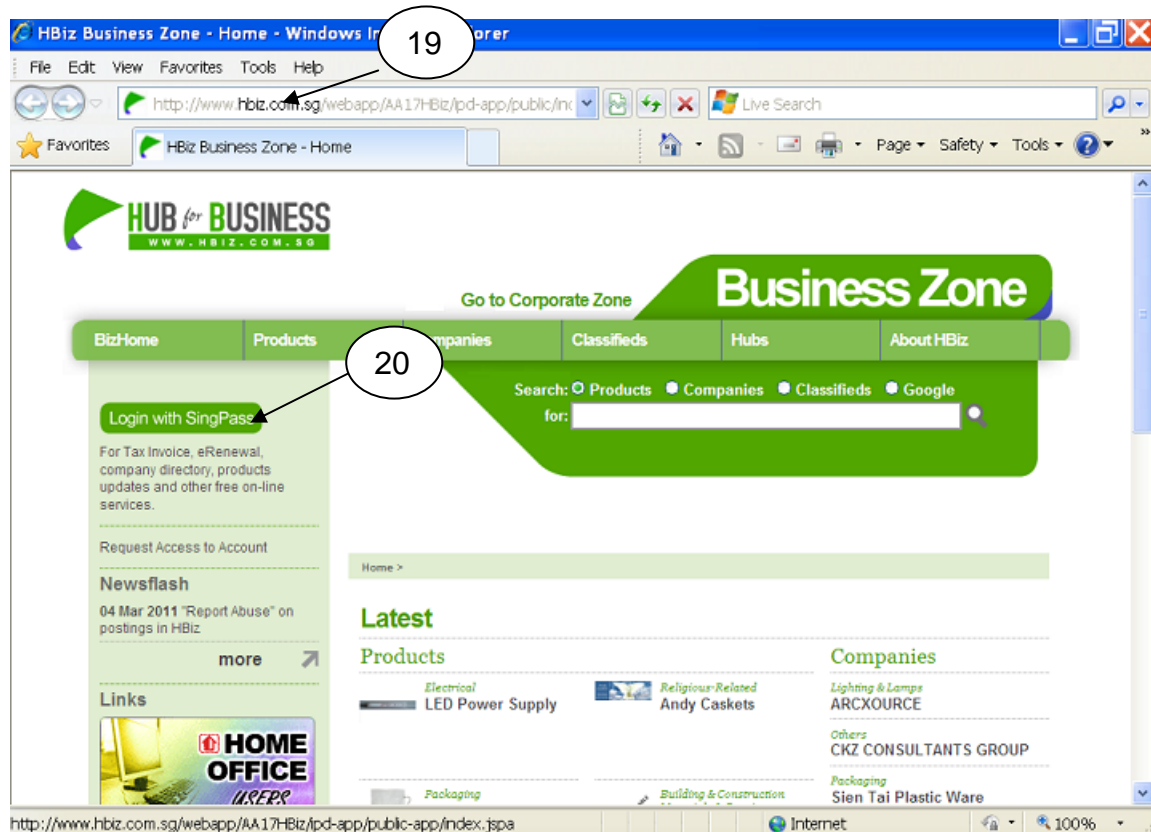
HBiz Business Zone - Home - Windows In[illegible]orer

19

File Edit View Favorites Tools Help

http://www.hbiz.com.sg/webapp/AA17HBiz/ipd-app/public/in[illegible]

Live Search

Favorites HBiz Business Zone - Home

Page Safety Tools

HUB for BUSINESS
WWW.HBIZ.COM.SG

Go to Corporate Zone

Business Zone

BizHome Products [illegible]mpanies Classifieds Hubs About HBiz

20

Search: Products Companies Classifieds Google
for:

Login with SingPass

For Tax Invoice, eRenewal, company directory, products updates and other free on-line services.

Request Access to Account

Newsflash

04 Mar 2011 "Report Abuse" on postings in HBiz

more

Links

HOME OFFICE USERS

Home >

Latest

Products

Electrical
LED Power Supply

Religious-Related
Andy Caskets

Packaging

Building & Construction

Companies

Lighting & Lamps
ARCXOURCE

Others
CKZ CONSULTANTS GROUP

Packaging
Sien Tai Plastic Ware

http://www.hbiz.com.sg/webapp/AA17HBiz/ipd-app/public-app/index.jspa

Internet

100%